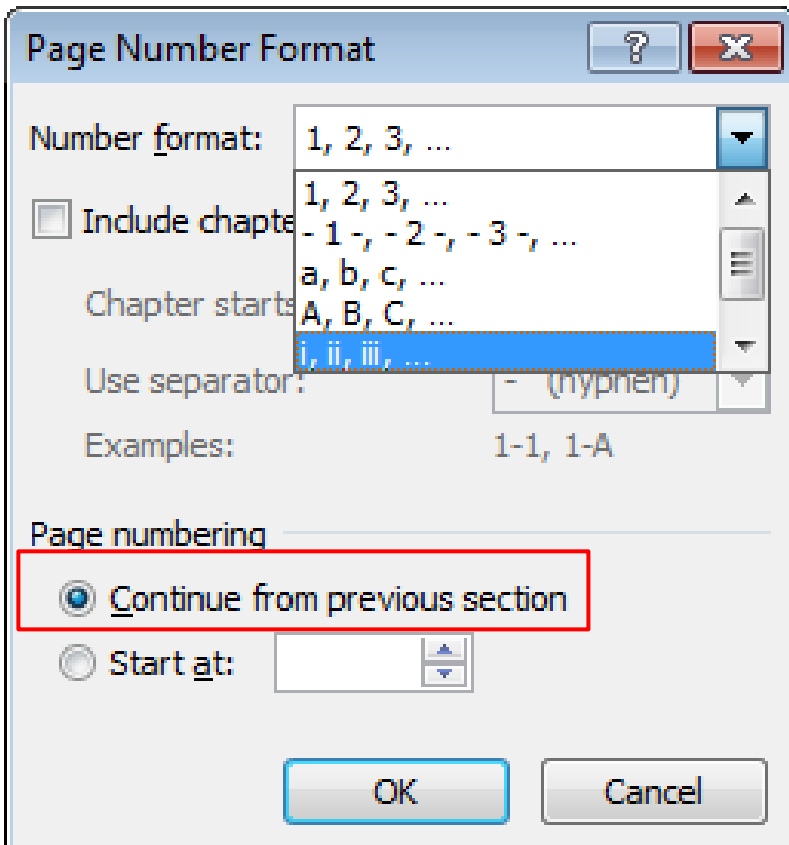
Page Number Format

?

Number format: 1, 2, 3, ...

1, 2, 3, ...
- 1 -, - 2 -, - 3 -, ...
a, b, c, ...
A, B, C, ...
i, ii, iii, ...

Include chapte

Chapter starts

Use separator: - (hyphen)

Examples: 1-1, 1-A

Page numbering

Continue from previous section

Start at:

OK

Cancel